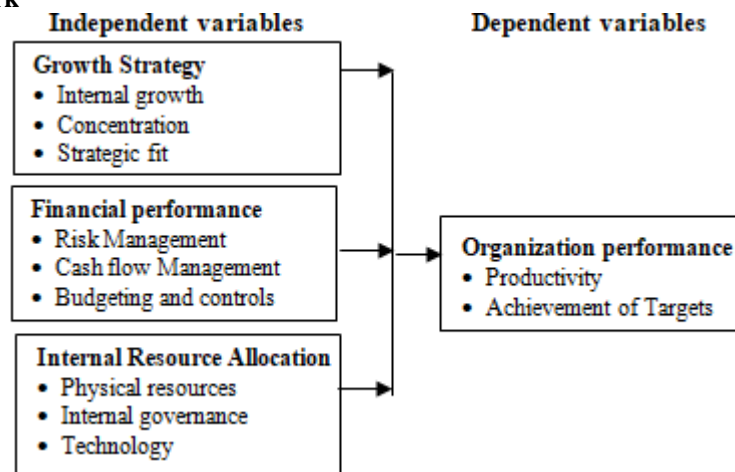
k

Independent variables

Dependent variables

Growth Strategy
• Internal growth
• Concentration
• Strategic fit

Financial performance
• Risk Management
• Cash flow Management
• Budgeting and controls

Internal Resource Allocation
• Physical resources
• Internal governance
• Technology

Organization performance
• Productivity
• Achievement of Targets